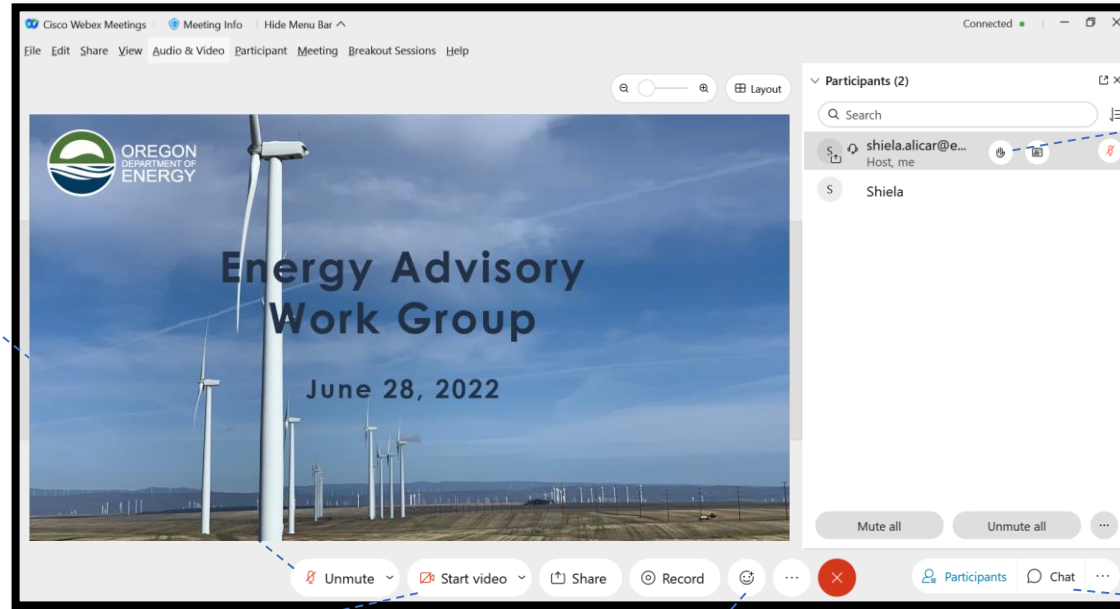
Cisco Webex Meetings | Meeting Info | Hide Menu Bar ^ Connected

File Edit Share View Audio & Video Participant Meeting Breakout Sessions Help

Layout

OREGON DEPARTMENT OF ENERGY

Energy Advisory Work Group

June 28, 2022

Participants (2)

Search

shiela.alicar@e...
Host, me

Shiela

Mute all

Unmute all

Unmute

Start video

Share

Record

Participants

Chat